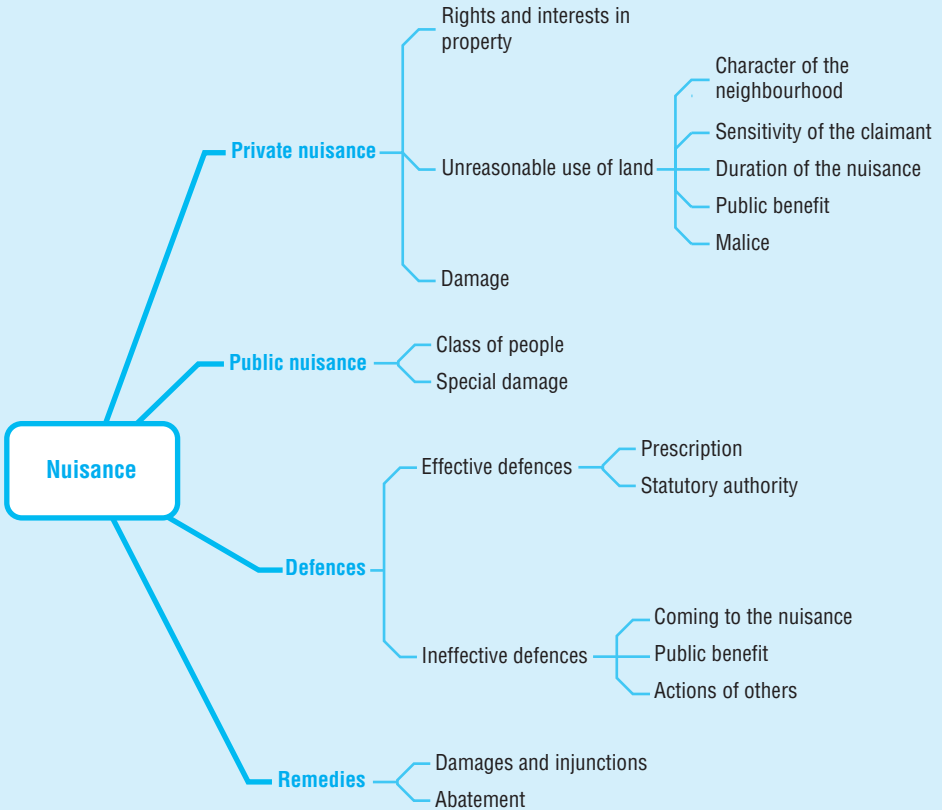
Nuisance

Private nuisance

Rights and interests in property

Unreasonable use of land

Character of the neighbourhood

Sensitivity of the claimant

Duration of the nuisance

Public benefit

Malice

Damage

Public nuisance

Class of people

Special damage

Defences

Effective defences

Prescription

Statutory authority

Ineffective defences

Coming to the nuisance

Public benefit

Actions of others

Remedies

Damages and injunctions

Abatement